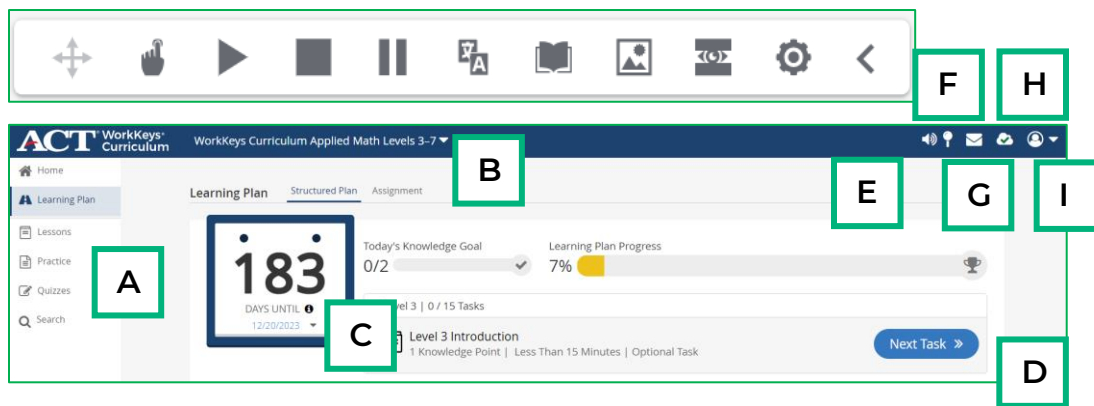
F
H

ACT WorkKeys Curriculum
WorkKeys Curriculum Applied Math Levels 3–7

B

Home
Learning Plan
Lessons
Practice
Quizzes
Search

A

Learning Plan
Structured Plan
Assignment

E
G
I

183
DAYS UNTIL
12/20/2023

Today's Knowledge Goal
0/2

Learning Plan Progress
7%

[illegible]vel 3 | 0 / 15 Tasks

C

Level 3 Introduction
1 Knowledge Point | Less Than 15 Minutes | Optional Task

Next Task »

D